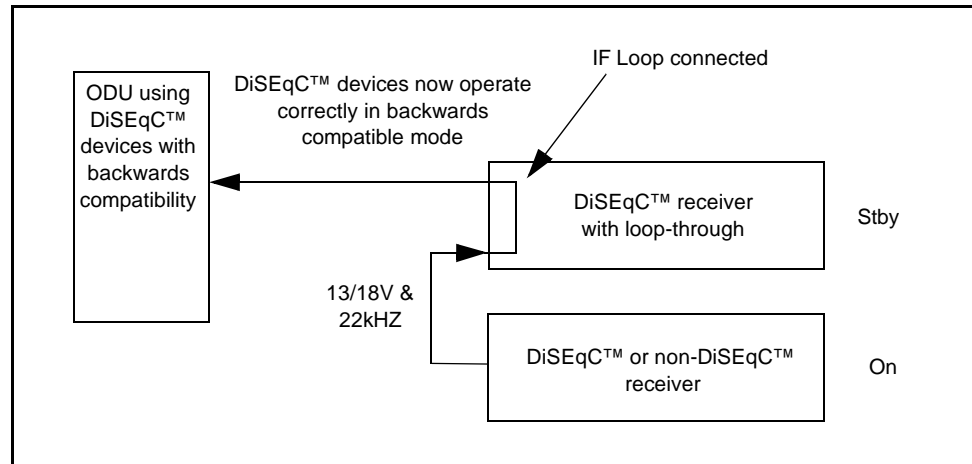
ODU using DiSEqC™ devices with backwards compatibility

DiSEqC™ devices now operate correctly in backwards compatible mode

IF Loop connected

DiSEqC™ receiver with loop-through

Stby

13/18V & 22kHZ

DiSEqC™ or non-DiSEqC™ receiver

On